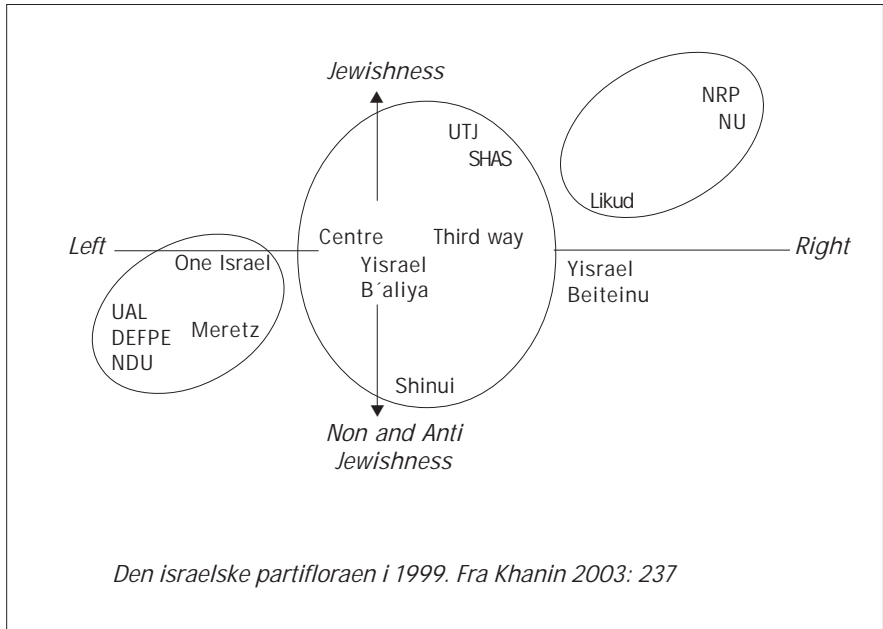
Jewishness

UTJ
SHAS

NRP
NU

Likud

Left

Centre

Third way

Right

One Israel

Yisrael
B´aliya

Yisrael
Beiteinu

UAL
DEFPE
NDU

Meretz

Shinui

Non and Anti
Jewishness

Den israelske partifloraen i 1999. Fra Khanin 2003: 237